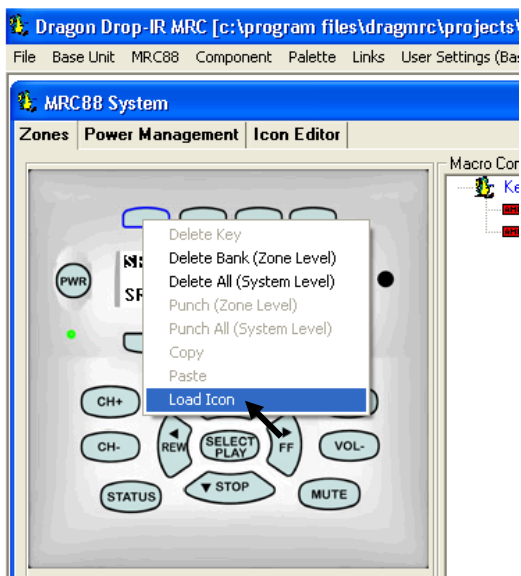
Dragon Drop-IR MRC [c:\program files\dragmrc\projects\

File Base Unit MRC88 Component Palette Links User Settings (Bas

MRC88 System

Zones Power Management Icon Editor

Macro Con

Ke

PWR

SI

SF

Delete Key
Delete Bank (Zone Level)
Delete All (System Level)
Punch (Zone Level)
Punch All (System Level)
Copy
Paste
Load Icon

CH+

CH-

REW

SELECT PLAY

FF

VOL-

STATUS

▼STOP

MUTE